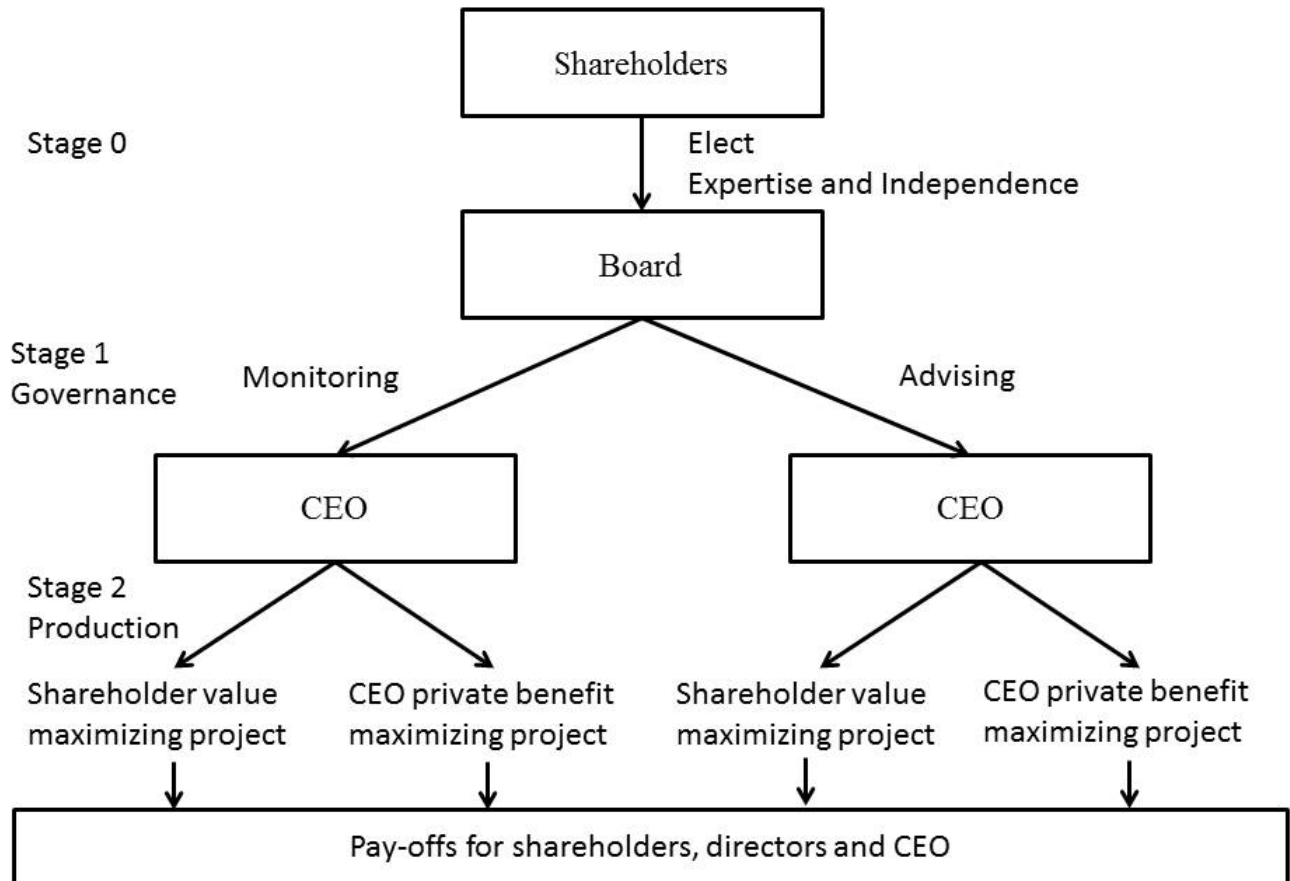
Shareholders

Stage 0

Elect
Expertise and Independence

Board

Stage 1
Governance

Monitoring

Advising

CEO

CEO

Stage 2
Production

Shareholder value maximizing project

CEO private benefit maximizing project

Shareholder value maximizing project

CEO private benefit maximizing project

Pay-offs for shareholders, directors and CEO